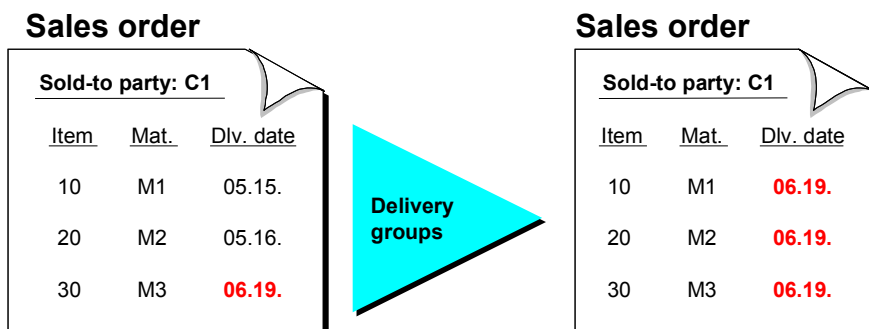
Sales order

Sold-to party: C1

| Item | Mat. | Dlv. date |
|---|---|---|
| 10 | M1 | 05.15. |
| 20 | M2 | 05.16. |
| 30 | M3 | 06.19. |

Delivery groups

Sales order

Sold-to party: C1

| Item | Mat. | Dlv. date |
|---|---|---|
| 10 | M1 | 06.19. |
| 20 | M2 | 06.19. |
| 30 | M3 | 06.19. |